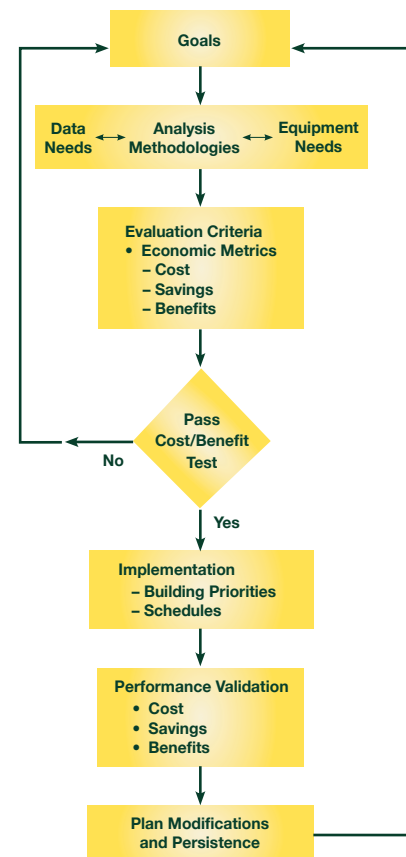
Goals

Data Needs

Analysis Methodologies

Equipment Needs

Evaluation Criteria
• Economic Metrics
– Cost
– Savings
– Benefits

Pass Cost/Benefit Test

No

Yes

Implementation
– Building Priorities
– Schedules

Performance Validation
• Cost
• Savings
• Benefits

Plan Modifications and Persistence